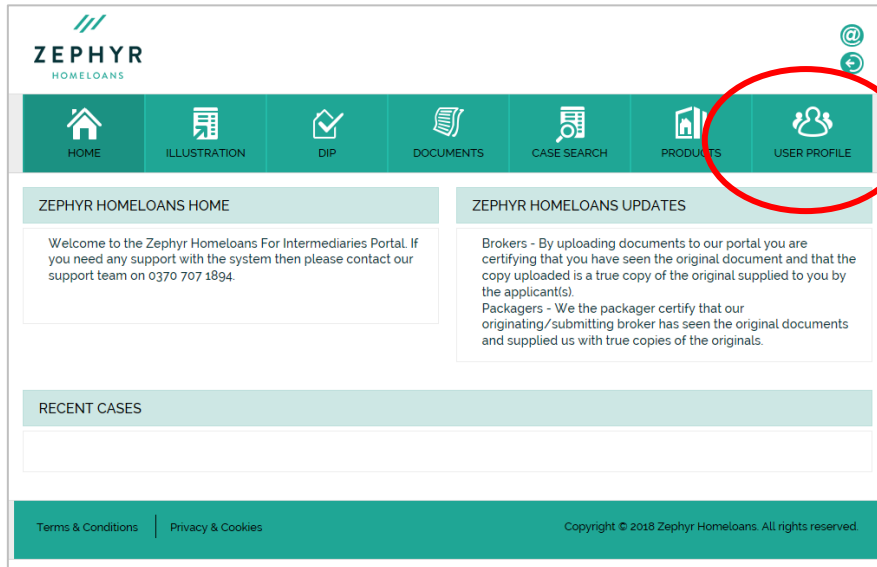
ZEPHYR
HOMELOANS

HOME
ILLUSTRATION
DIP
DOCUMENTS
CASE SEARCH
PRODUCTS
USER PROFILE

ZEPHYR HOMELOANS HOME

Welcome to the Zephyr Homeloans For Intermediaries Portal. If you need any support with the system then please contact our support team on 0370 707 1894.

ZEPHYR HOMELOANS UPDATES

Brokers - By uploading documents to our portal you are certifying that you have seen the original document and that the copy uploaded is a true copy of the original supplied to you by the applicant(s).
Packagers - We the packager certify that our originating/submitting broker has seen the original documents and supplied us with true copies of the originals.

RECENT CASES

Terms & Conditions
Privacy & Cookies
Copyright © 2018 Zephyr Homeloans. All rights reserved.